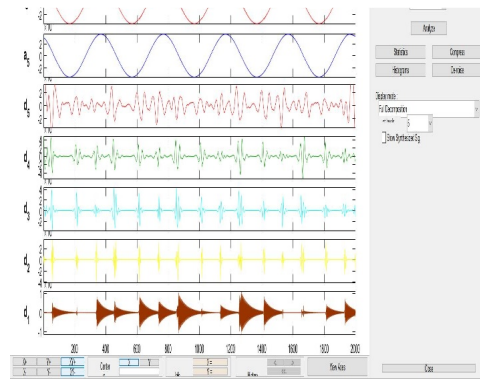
Analyze

Statistics
Compress
Histograms
De-noise

Display mode :
Full Decomposition
Level 5
Show Synthesized Sig

$a_5$
$d_5$
$d_4$
$d_3$
$d_2$
$d_1$

200
400
600
800
1000
1200
1400
1600
1800
2000

X+
Y+
XY+
X-
Y-
XY-
Center
X
Y
View Axes
Close